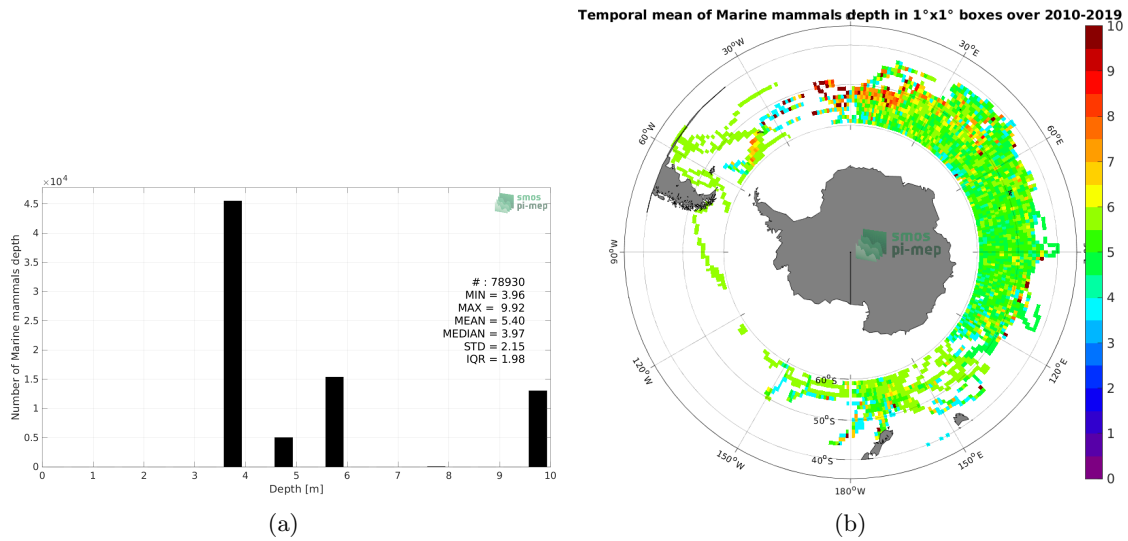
$\times10^4$

4.5
4
3.5
3
2.5
2
1.5
1
0.5
0

Number of Marine mammals depth

smos pi-mep

# : 78930
MIN = 3.96
MAX = 9.92
MEAN = 5.40
MEDIAN = 3.97
STD = 2.15
IQR = 1.98

0 1 2 3 4 5 6 7 8 9 10
Depth [m]

(a)

Temporal mean of Marine mammals depth in 1°x1° boxes over 2010-2019

30°W
30°E
60°W
60°E
90°W
smos pi-mep
120°W
120°E
60°S
50°S
40°S
150°W
150°E
180°W

10
9
8
7
6
5
4
3
2
1
0

(b)